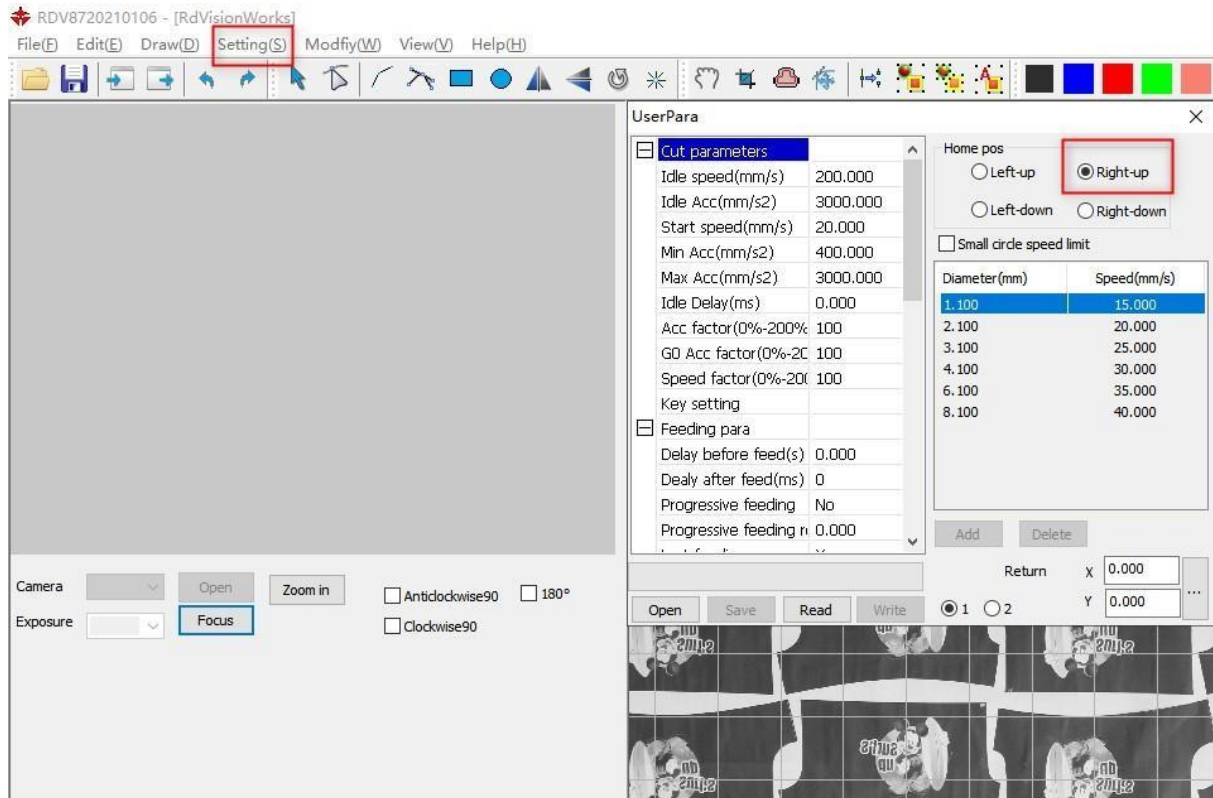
RDV8720210106 - [RdVisionWorks]

File(F) Edit(E) Draw(D) Setting(S) Modfiy(W) View(V) Help(H)

UserPara

| Cut parameters | |
|---|---|
| Idle speed(mm/s) | 200.000 |
| Idle Acc(mm/s2) | 3000.000 |
| Start speed(mm/s) | 20.000 |
| Min Acc(mm/s2) | 400.000 |
| Max Acc(mm/s2) | 3000.000 |
| Idle Delay(ms) | 0.000 |
| Acc factor(0%-200% | 100 |
| G0 Acc factor(0%-20 | 100 |
| Speed factor(0%-20( | 100 |
| Key setting | |
| Feeding para | |
| Delay before feed(s) | 0.000 |
| Dealy after feed(ms) | 0 |
| Progressive feeding | No |
| Progressive feeding r | 0.000 |

Home pos
Left-up
Right-up
Left-down
Right-down

Small circle speed limit

| Diameter(mm) | Speed(mm/s) |
|---|---|
| 1.100 | 15.000 |
| 2.100 | 20.000 |
| 3.100 | 25.000 |
| 4.100 | 30.000 |
| 6.100 | 35.000 |
| 8.100 | 40.000 |

Add Delete

Return X 0.000
Y 0.000

Open Save Read Write

1 2

Camera Open Zoom in Anticlockwise90 180°
Exposure Focus Clockwise90